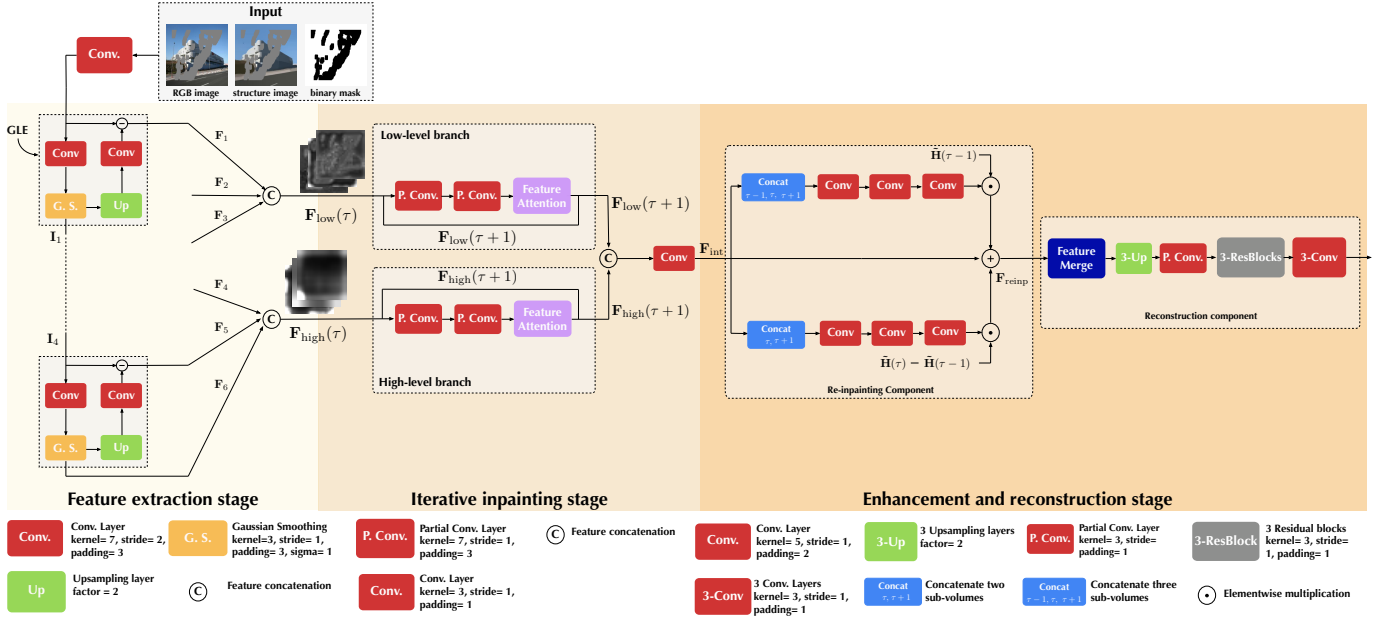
Input

RGB image structure image binary mask

Conv.

GLE

Conv Conv

G. S. Up

$\mathbf{I}_1$

$\mathbf{I}_4$

Conv Conv

G. S. Up

$\mathbf{F}_1$

$\mathbf{F}_2$

$\mathbf{F}_3$

$\mathbf{F}_4$

$\mathbf{F}_5$

$\mathbf{F}_6$

C

C

$\mathbf{F}_{\text{low}}(\tau)$

$\mathbf{F}_{\text{high}}(\tau)$

Low-level branch

P. Conv. P. Conv. Feature Attention

$\mathbf{F}_{\text{low}}(\tau+1)$

$\mathbf{F}_{\text{low}}(\tau+1)$

$\mathbf{F}_{\text{high}}(\tau+1)$

P. Conv. P. Conv. Feature Attention

High-level branch

$\mathbf{F}_{\text{high}}(\tau+1)$

C

Conv

$\mathbf{F}_{\text{int}}$

Concat $\tau-1, \tau, \tau+1$

Conv Conv Conv

$\bar{\mathbf{H}}(\tau-1)$

$\mathbf{F}_{\text{reinp}}$

Concat $\tau, \tau+1$

Conv Conv Conv

$\bar{\mathbf{H}}(\tau) - \bar{\mathbf{H}}(\tau-1)$

Re-inpainting Component

Feature Merge

3-Up

P. Conv.

3-ResBlocks

3-Conv

Reconstruction component

Feature extraction stage

Iterative inpainting stage

Enhancement and reconstruction stage

Conv. Conv. Layer kernel= 7, stride= 2, padding= 3

G. S. Gaussian Smoothing kernel=3, stride= 1, padding= 3, sigma= 1

P. Conv. Partial Conv. Layer kernel= 7, stride= 1, padding= 3

C Feature concatenation

Conv. Conv. Layer kernel= 5, stride= 1, padding= 2

3-Up 3 Upsampling layers factor= 2

P. Conv. Partial Conv. Layer kernel= 3, stride= padding= 1

3-ResBlock 3 Residual blocks kernel= 3, stride= 1, padding= 1

Up Upsampling layer factor = 2

C Feature concatenation

Conv. Conv. Layer kernel= 3, stride= 1, padding= 1

3-Conv 3 Conv. Layers kernel= 3, stride= 1, padding= 1

Concat $\tau, \tau+1$ Concatenate two sub-volumes

Concat $\tau-1, \tau, \tau+1$ Concatenate three sub-volumes

Elementwise multiplication